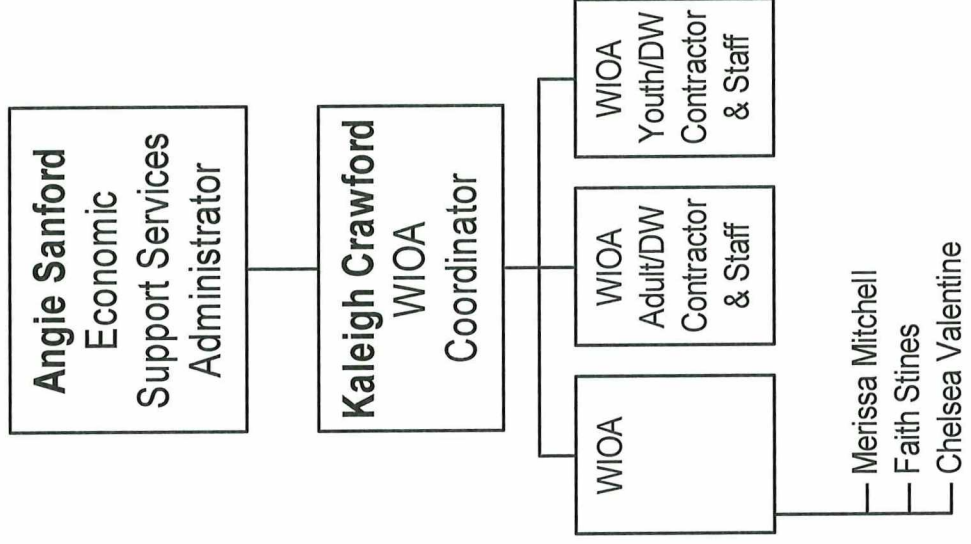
**Angie Sanford**
Economic Support Services Administrator

**Kaleigh Crawford**
WIOA Coordinator

WIOA

WIOA Adult/DW Contractor & Staff

WIOA Youth/DW Contractor & Staff

Merissa Mitchell
Faith Stines
Chelsea Valentine